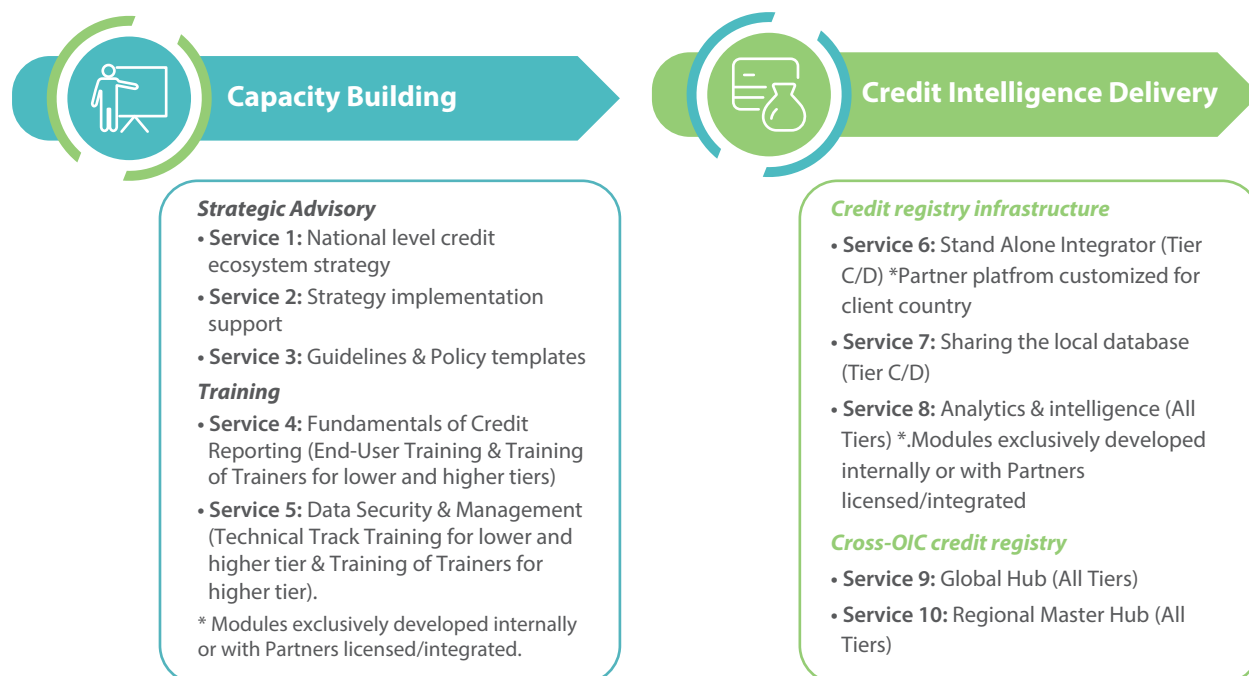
Capacity Building

Strategic Advisory
• Service 1: National level credit ecosystem strategy
• Service 2: Strategy implementation support
• Service 3: Guidelines & Policy templates
Training
• Service 4: Fundamentals of Credit Reporting (End-User Training & Training of Trainers for lower and higher tiers)
• Service 5: Data Security & Management (Technical Track Training for lower and higher tier & Training of Trainers for higher tier).
* Modules exclusively developed internally or with Partners licensed/integrated.

Credit Intelligence Delivery

Credit registry infrastructure
• Service 6: Stand Alone Integrator (Tier C/D) *Partner platfrom customized for client country
• Service 7: Sharing the local database (Tier C/D)
• Service 8: Analytics & intelligence (All Tiers) *.Modules exclusively developed internally or with Partners licensed/integrated
Cross-OIC credit registry
• Service 9: Global Hub (All Tiers)
• Service 10: Regional Master Hub (All Tiers)